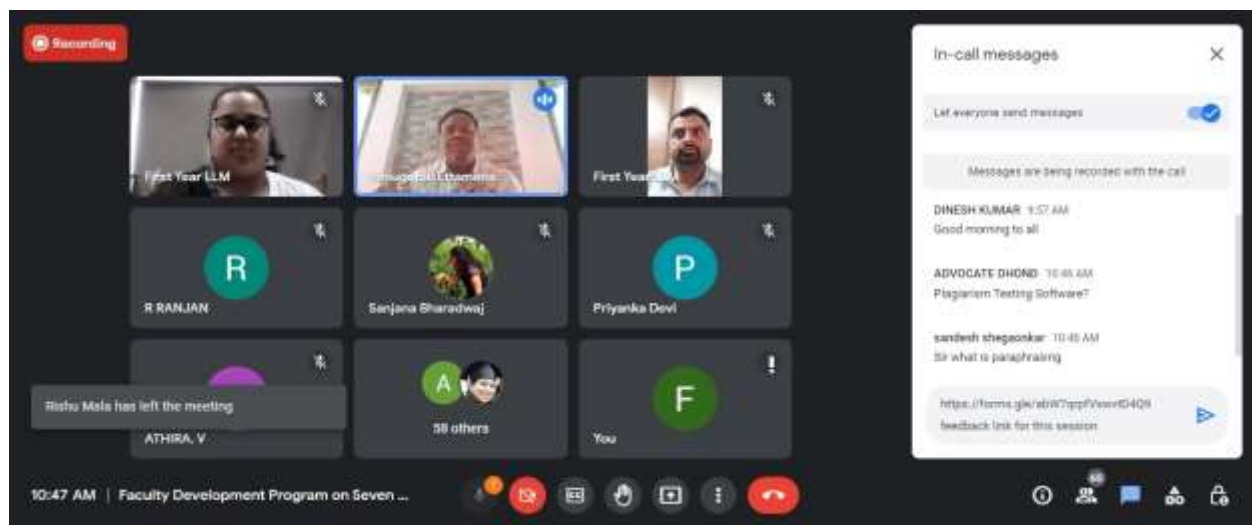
Recording

First Year LLM

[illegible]

First Year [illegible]

R

R RANJAN

Sanjana Bharadwaj

P

Priyanka Devi

Rishu Mala has left the meeting

ATHIRA. V

A

58 others

F

You

In-call messages

Let everyone send messages

Messages are being recorded with the call

DINESH KUMAR 9:57 AM
Good morning to all

ADVOCATE DHOND 10:46 AM
Plagiarism Testing Software?

sandesh shegaonkar 10:46 AM
Sir what is paraphrasing

https://forms.gle/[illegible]
feedback link for this session

10:47 AM | Faculty Development Program on Seven ...

60